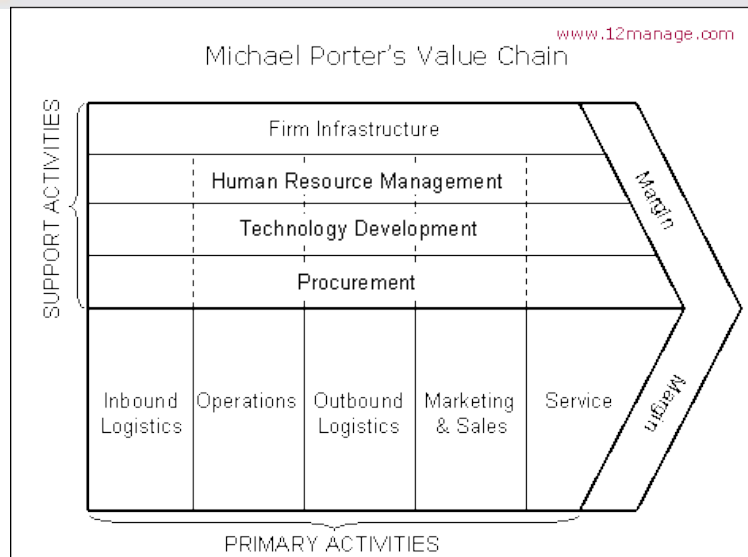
www.12manage.com

Michael Porter's Value Chain

SUPPORT ACTIVITIES

Firm Infrastructure

Human Resource Management

Technology Development

Procurement

Margin

Inbound Logistics

Operations

Outbound Logistics

Marketing & Sales

Service

Margin

PRIMARY ACTIVITIES